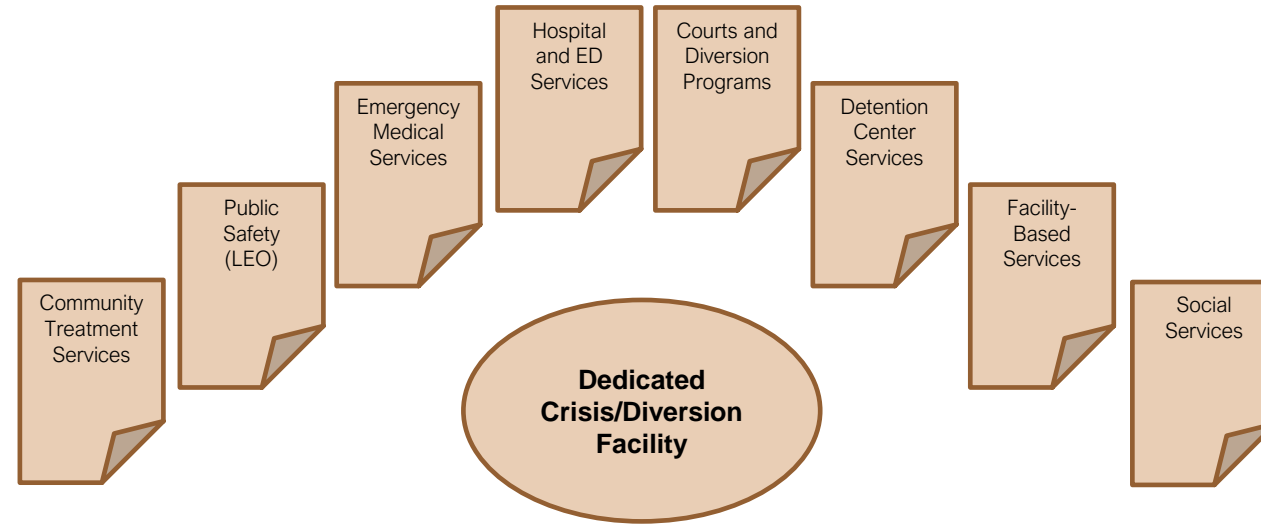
Community Treatment Services

Public Safety (LEO)

Emergency Medical Services

Hospital and ED Services

Courts and Diversion Programs

Detention Center Services

Facility-Based Services

Social Services

Dedicated Crisis/Diversion Facility